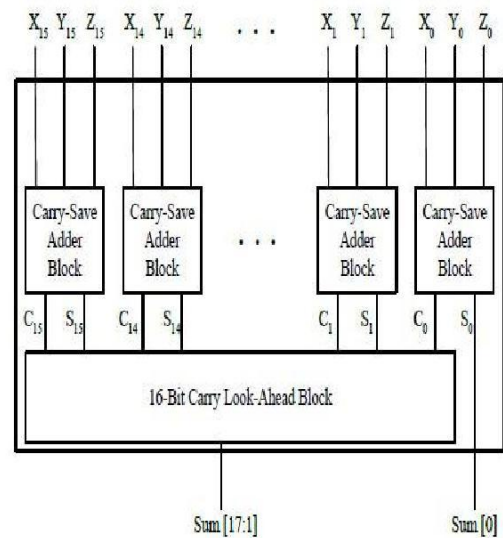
$X_{15}$ $Y_{15}$ $Z_{15}$ $X_{14}$ $Y_{14}$ $Z_{14}$ . . . $X_1$ $Y_1$ $Z_1$ $X_0$ $Y_0$ $Z_0$

Carry-Save Adder Block

Carry-Save Adder Block

. . .

Carry-Save Adder Block

Carry-Save Adder Block

$C_{15}$ $S_{15}$ $C_{14}$ $S_{14}$ $C_1$ $S_1$ $C_0$ $S_0$

16-Bit Carry Look-Ahead Block

Sum [17:1]

Sum [0]